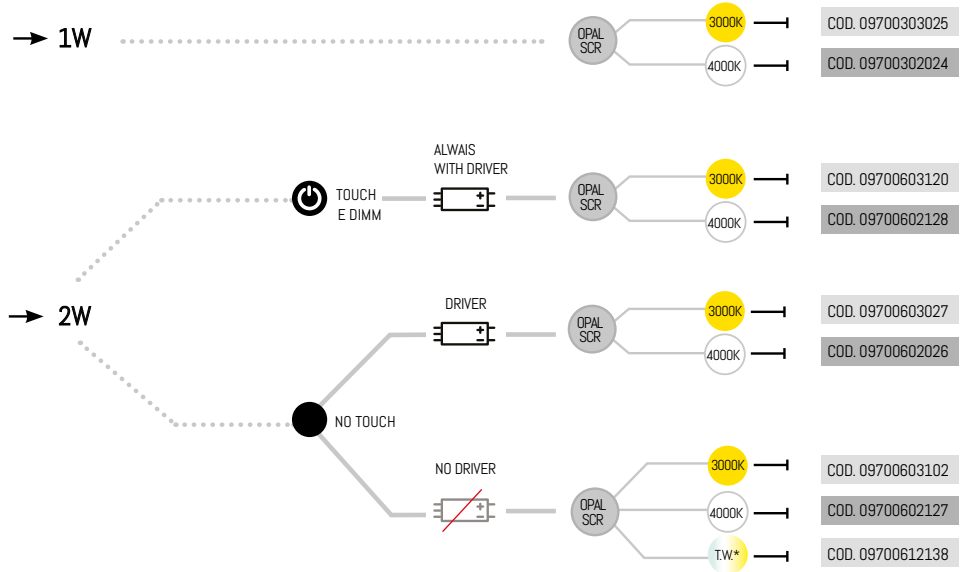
1W

OPAL SCR

3000K
COD. 09700303025

4000K
COD. 09700302024

TOUCH E DIMM

ALWAIS WITH DRIVER

OPAL SCR

3000K
COD. 09700603120

4000K
COD. 09700602128

2W

DRIVER

OPAL SCR

3000K
COD. 09700603027

4000K
COD. 09700602026

NO TOUCH

NO DRIVER

OPAL SCR

3000K
COD. 09700603102

4000K
COD. 09700602127

T.W.*
COD. 09700612138